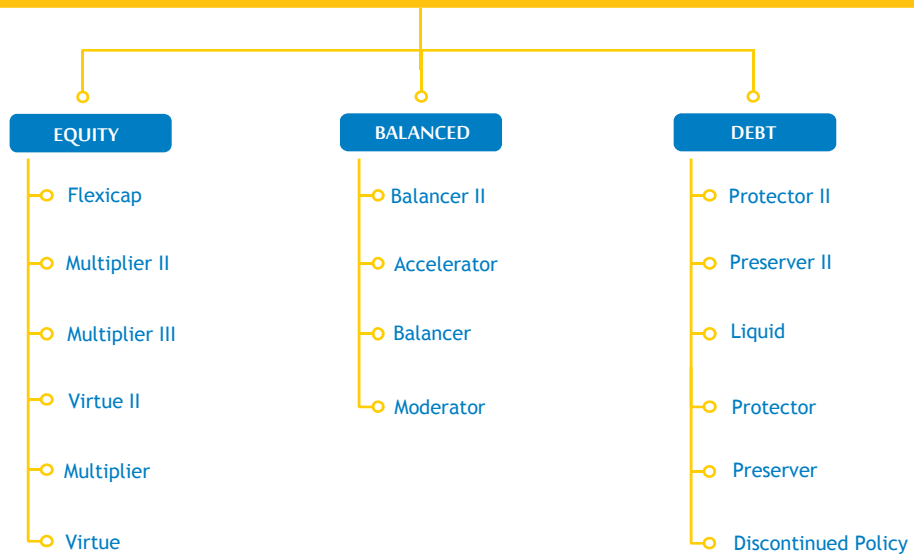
EQUITY

Flexicap

Multiplier II

Multiplier III

Virtue II

Multiplier

Virtue

BALANCED

Balancer II

Accelerator

Balancer

Moderator

DEBT

Protector II

Preserver II

Liquid

Protector

Preserver

Discontinued Policy